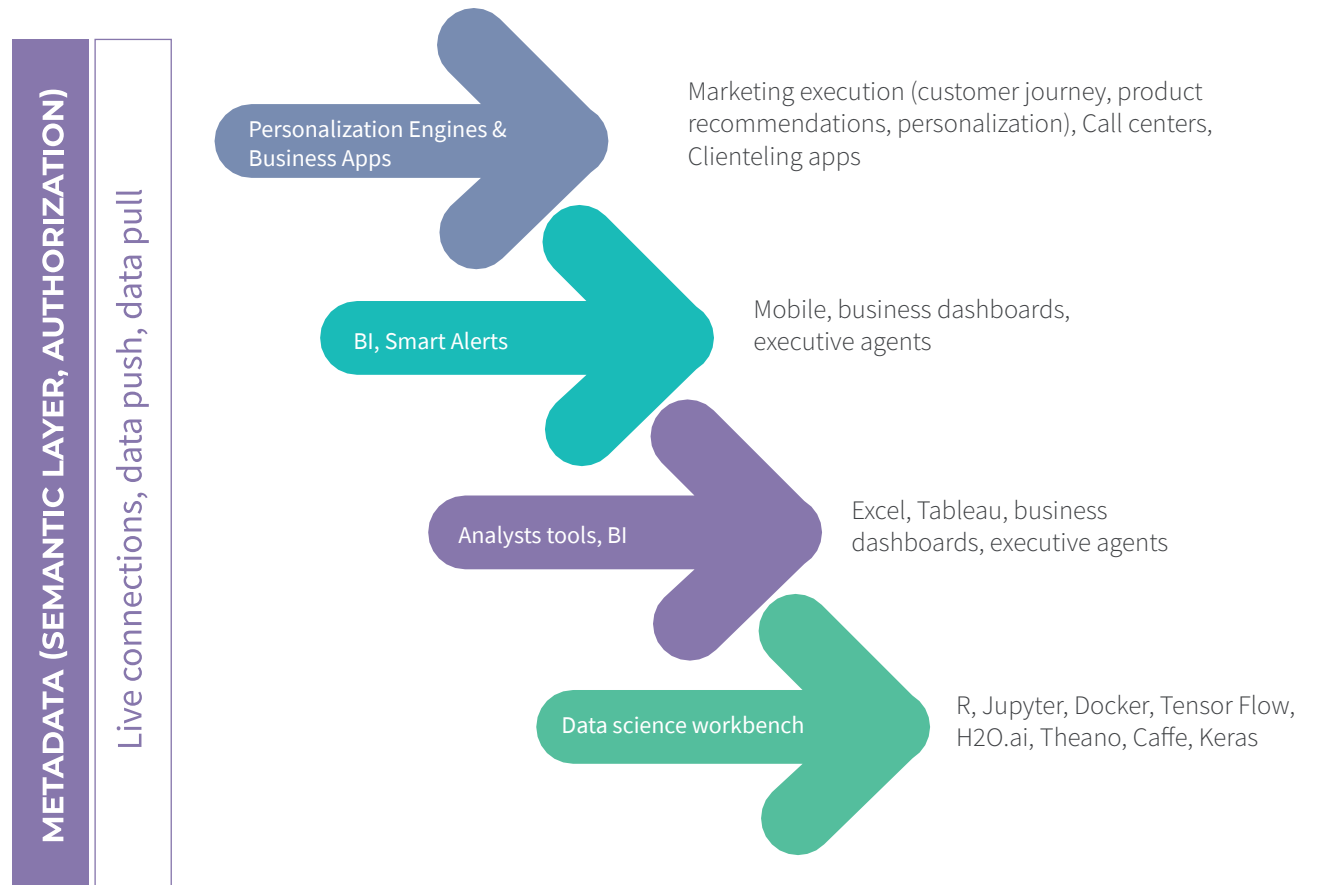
METADATA (SEMANTIC LAYER, AUTHORIZATION)

Live connections, data push, data pull

Personalization Engines & Business Apps

Marketing execution (customer journey, product recommendations, personalization), Call centers, Clienteling apps

BI, Smart Alerts

Mobile, business dashboards, executive agents

Analysts tools, BI

Excel, Tableau, business dashboards, executive agents

Data science workbench

R, Jupyter, Docker, Tensor Flow, H2O.ai, Theano, Caffe, Keras